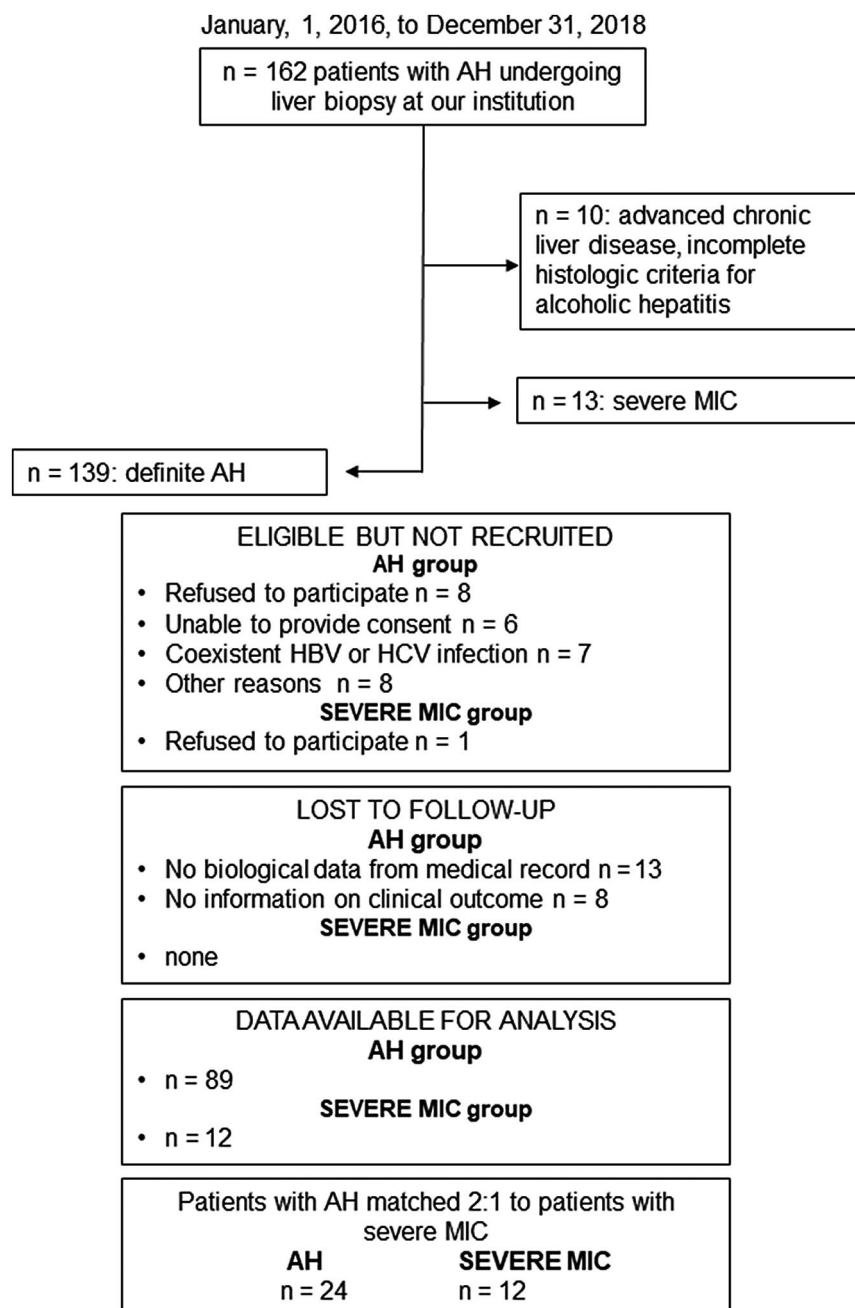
January, 1, 2016, to December 31, 2018

n = 162 patients with AH undergoing liver biopsy at our institution

n = 10: advanced chronic liver disease, incomplete histologic criteria for alcoholic hepatitis

n = 13: severe MIC

n = 139: definite AH

ELIGIBLE BUT NOT RECRUITED
AH group
• Refused to participate n = 8
• Unable to provide consent n = 6
• Coexistent HBV or HCV infection n = 7
• Other reasons n = 8
SEVERE MIC group
• Refused to participate n = 1

LOST TO FOLLOW-UP
AH group
• No biological data from medical record n = 13
• No information on clinical outcome n = 8
SEVERE MIC group
• none

DATA AVAILABLE FOR ANALYSIS
AH group
• n = 89
SEVERE MIC group
• n = 12

Patients with AH matched 2:1 to patients with severe MIC

| AH | SEVERE MIC |
|---|---|
| n = 24 | n = 12 |